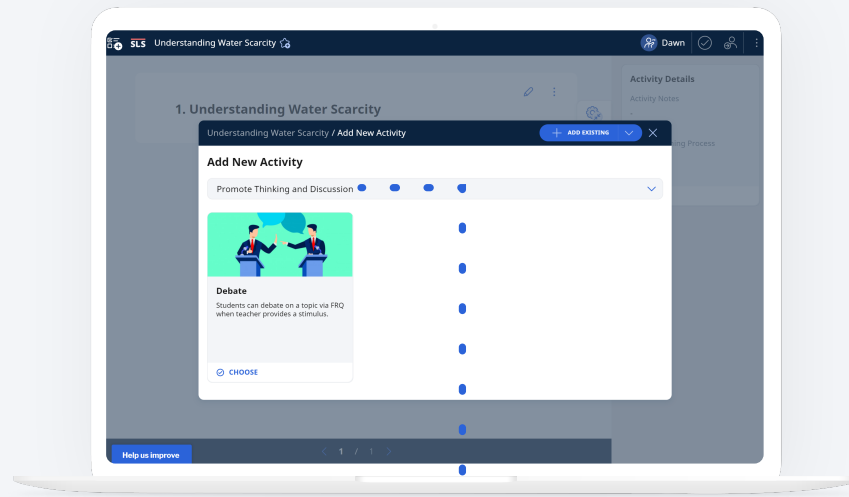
SLS Understanding Water Scarcity

Dawn

1. Understanding Water Scarcity

Activity Details

Activity Notes

ning Process

Understanding Water Scarcity / Add New Activity

ADD EXISTING

Add New Activity

Promote Thinking and Discussion

Debate

Students can debate on a topic via FRQ when teacher provides a stimulus.

CHOOSE

Help us improve

1 / 1